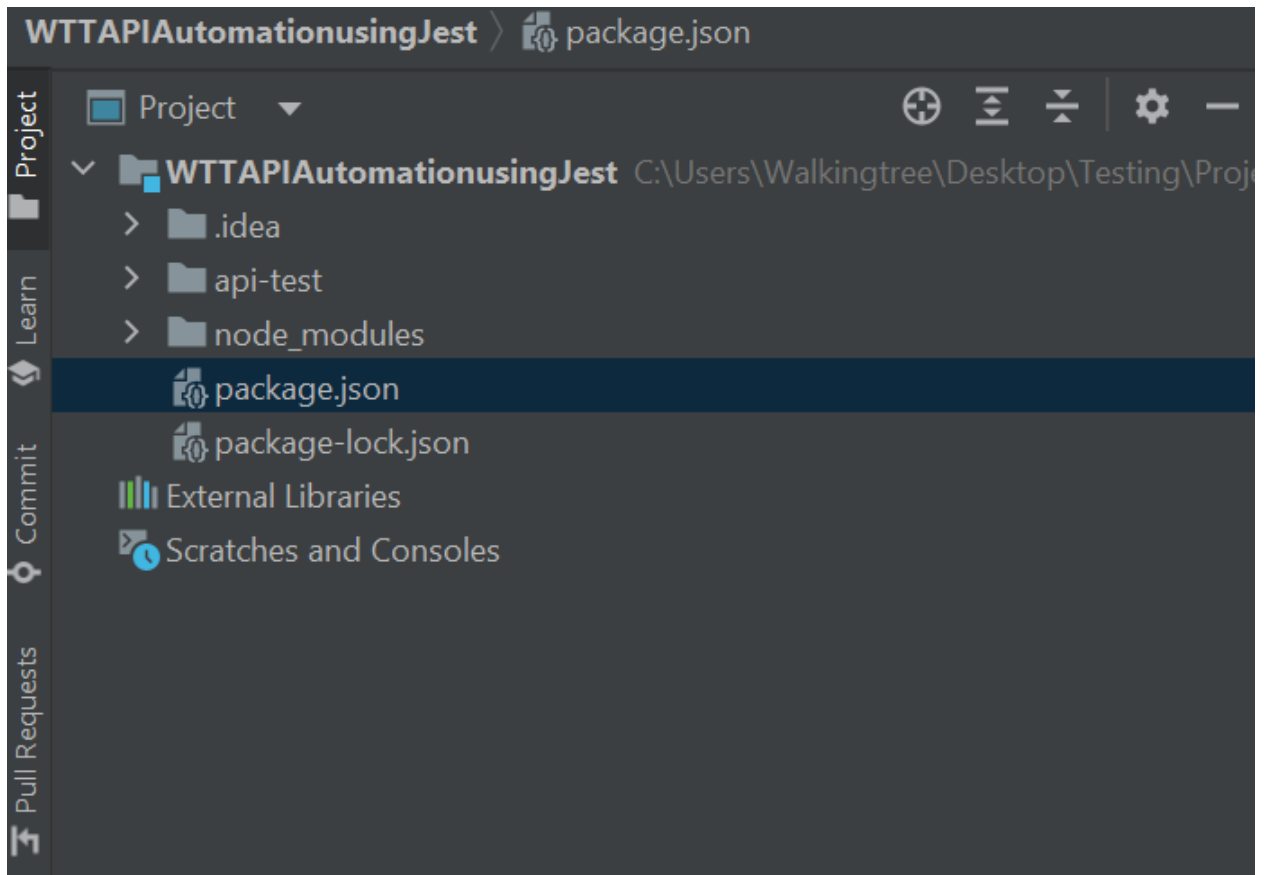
WTTAPIAutomationusingJest 〉 package.json

Project
Learn
Commit
Pull Requests

Project

WTTAPIAutomationusingJest C:\Users\Walkingtree\Desktop\Testing\Proje
.idea
api-test
node_modules
package.json
package-lock.json
External Libraries
Scratches and Consoles